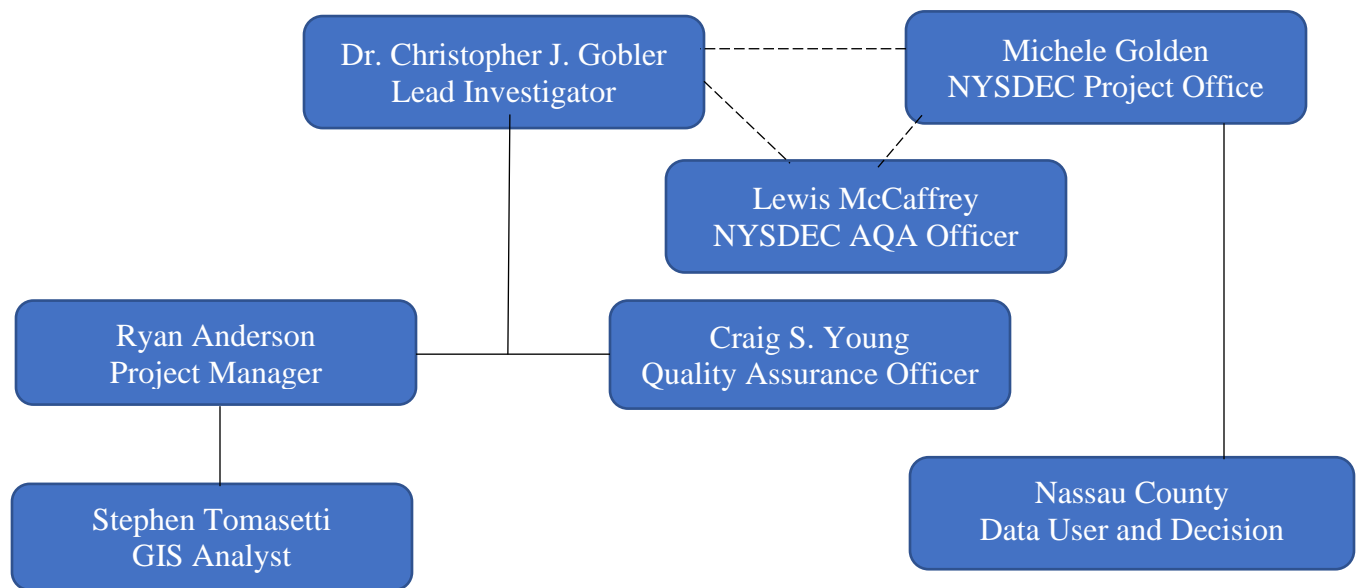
Dr. Christopher J. Gobler
Lead Investigator

Michele Golden
NYSDEC Project Office

Lewis McCaffrey
NYSDEC AQA Officer

Ryan Anderson
Project Manager

Craig S. Young
Quality Assurance Officer

Stephen Tomasetti
GIS Analyst

Nassau County
Data User and Decision